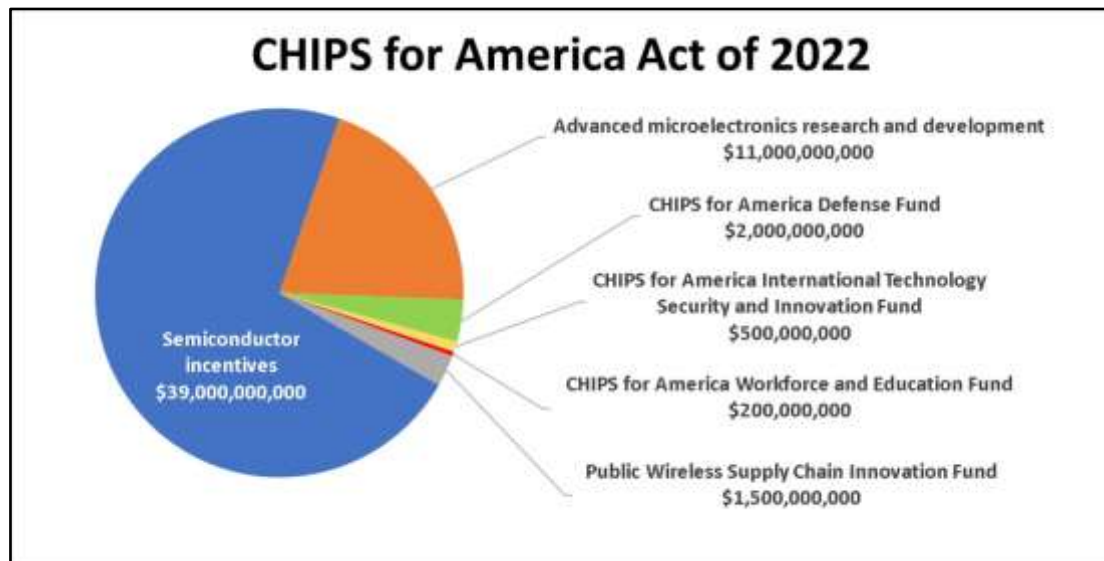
CHIPS for America Act of 2022

Semiconductor incentives
$39,000,000,000

Advanced microelectronics research and development
$11,000,000,000

CHIPS for America Defense Fund
$2,000,000,000

CHIPS for America International Technology Security and Innovation Fund
$500,000,000

CHIPS for America Workforce and Education Fund
$200,000,000

Public Wireless Supply Chain Innovation Fund
$1,500,000,000